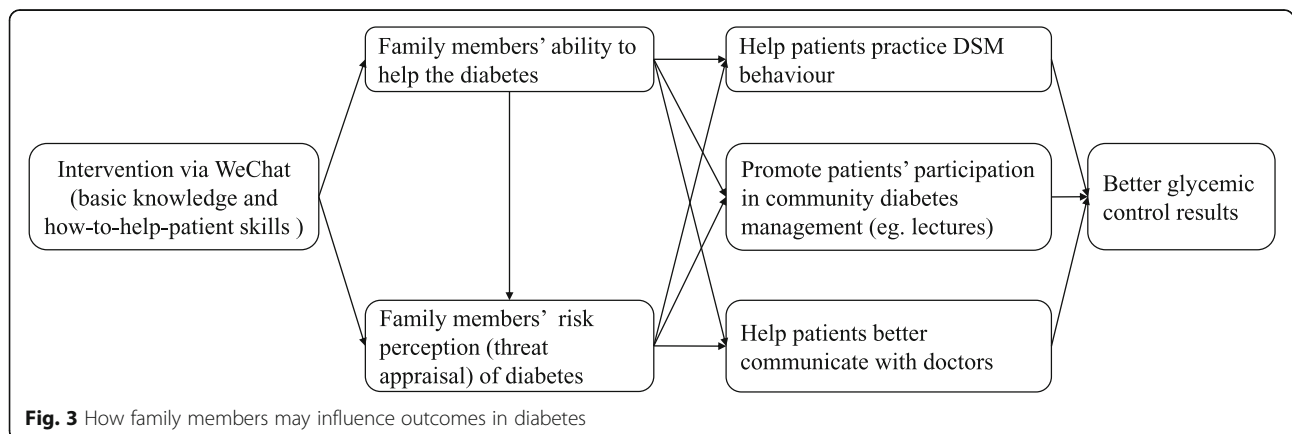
Intervention via WeChat (basic knowledge and how-to-help-patient skills )

Family members' ability to help the diabetes

Family members' risk perception (threat appraisal) of diabetes

Help patients practice DSM behaviour

Promote patients' participation in community diabetes management (eg. lectures)

Help patients better communicate with doctors

Better glycemic control results

**Fig. 3** How family members may influence outcomes in diabetes